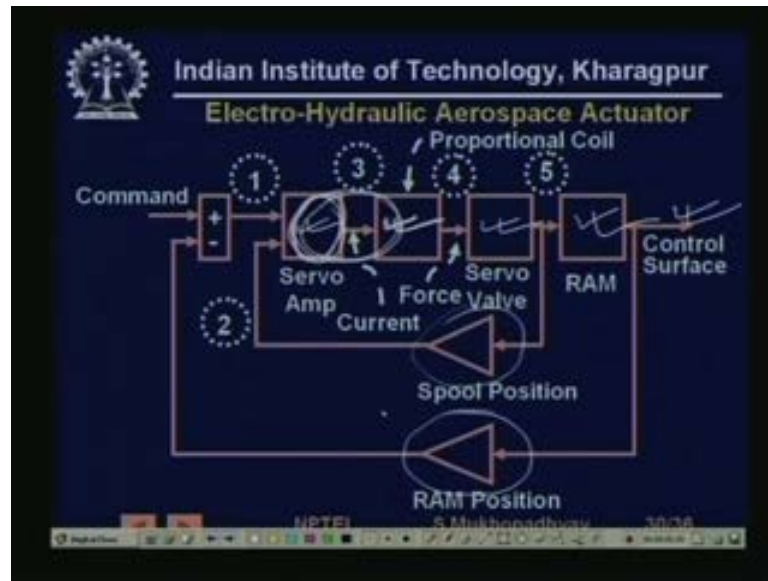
Indian Institute of Technology, Kharagpur

Electro-Hydraulic Aerospace Actuator

Proportional Coil

Command

1

3

4

5

+

-

Control Surface

Servo Amp

Current

Force

Servo Valve

RAM

2

Spool Position

RAM Position

NPTEL

S Mukhopadhyay

30/36